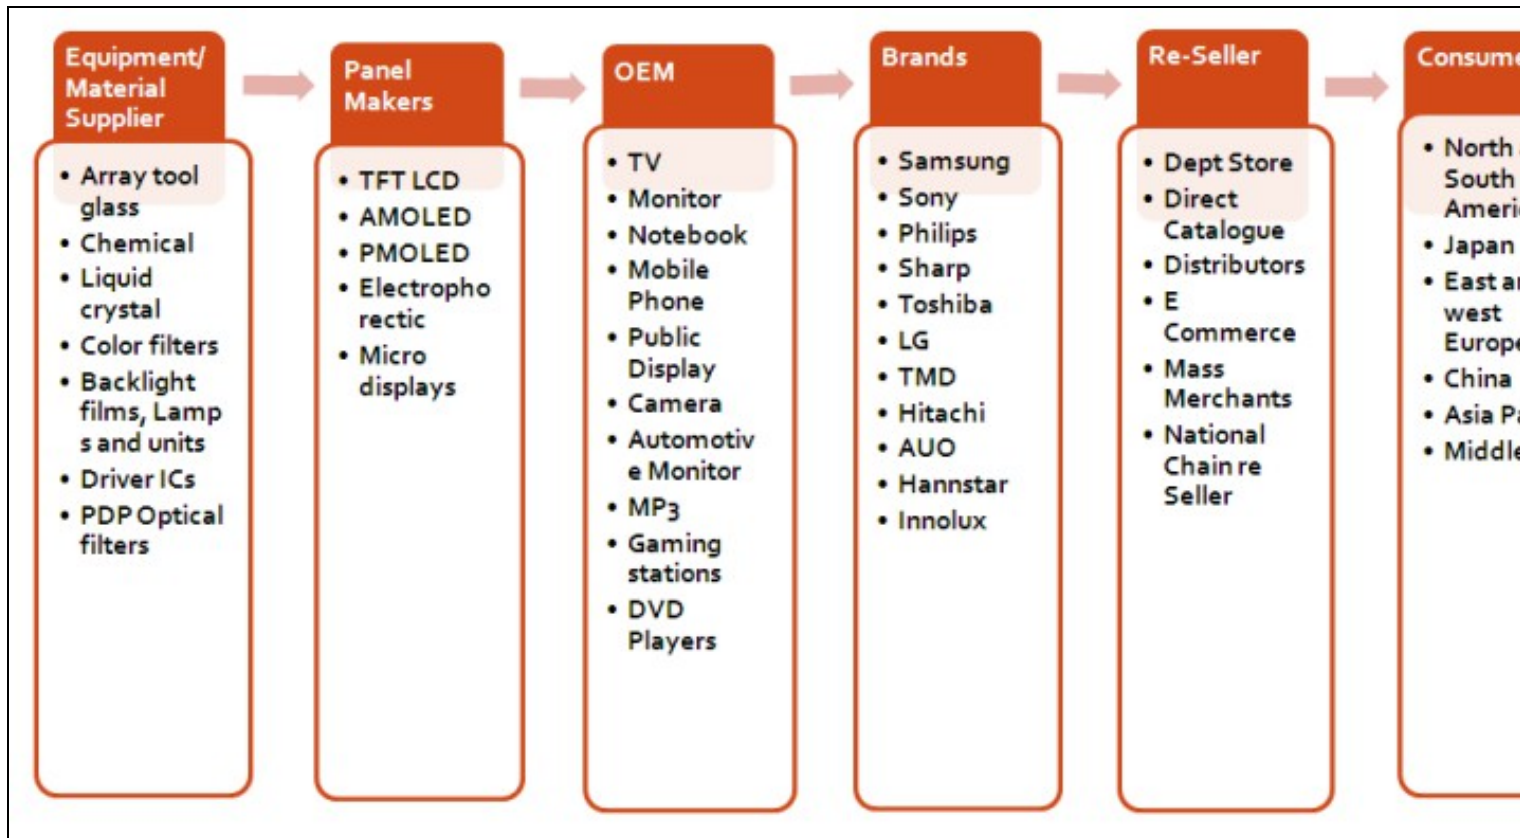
Equipment/ Material Supplier

- Array tool glass
- Chemical
- Liquid crystal
- Color filters
- Backlight films, Lamp s and units
- Driver ICs
- PDP Optical filters

Panel Makers

- TFT LCD
- AMOLED
- PMOLED
- Electrophorectic
- Micro displays

OEM

- TV
- Monitor
- Notebook
- Mobile Phone
- Public Display
- Camera
- Automotive Monitor
- MP3
- Gaming stations
- DVD Players

Brands

- Samsung
- Sony
- Philips
- Sharp
- Toshiba
- LG
- TMD
- Hitachi
- AUO
- Hannstar
- Innolux

Re-Seller

- Dept Store
- Direct Catalogue
- Distributors
- E Commerce
- Mass Merchants
- National Chain re Seller

Consum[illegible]

- North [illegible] South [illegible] Ameri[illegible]
- Japan
- East a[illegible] west Europ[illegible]
- China
- Asia P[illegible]
- Middl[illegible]